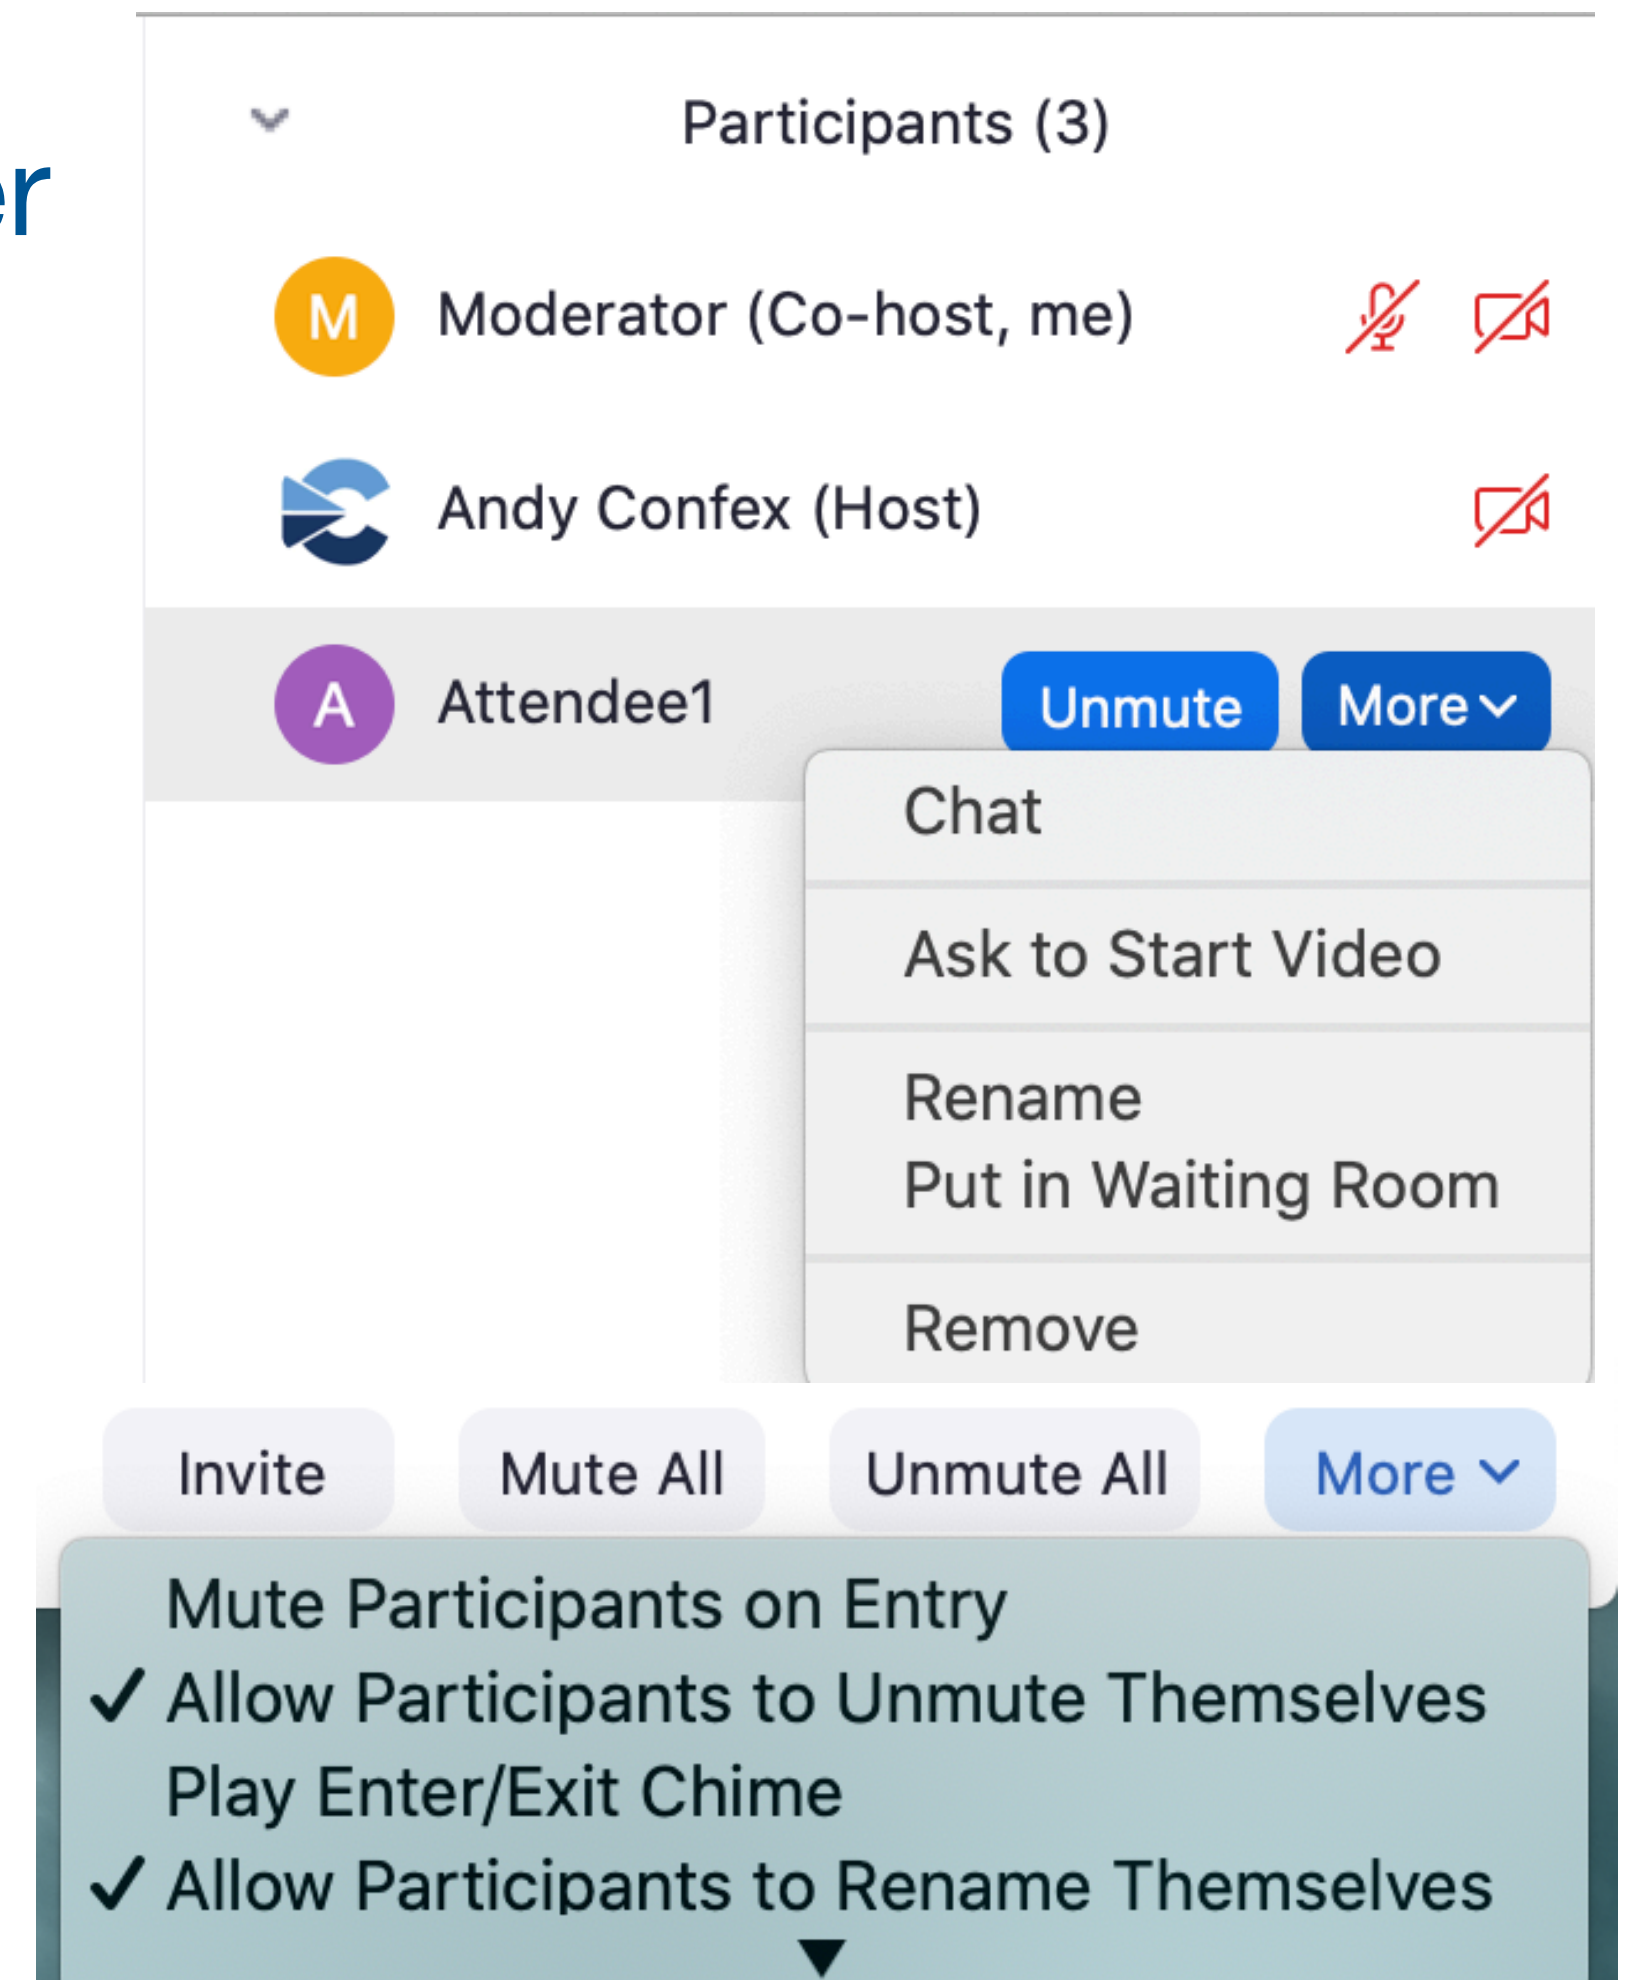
er

Participants (3)

M Moderator (Co-host, me)

Andy Confex (Host)

A Attendee1

Unmute

More

Chat

Ask to Start Video

Rename
Put in Waiting Room

Remove

Invite

Mute All

Unmute All

More

Mute Participants on Entry
✓ Allow Participants to Unmute Themselves
Play Enter/Exit Chime
✓ Allow Participants to Rename Themselves